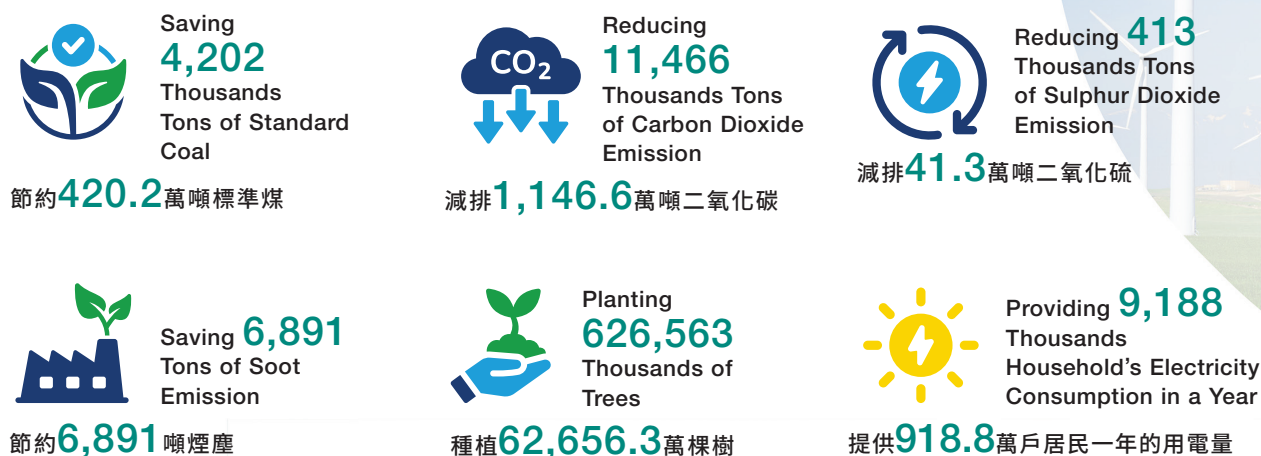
Saving
4,202
Thousands Tons of Standard Coal

節約420.2萬噸標準煤

Reducing
11,466
Thousands Tons of Carbon Dioxide Emission

$CO_2$

減排1,146.6萬噸二氧化碳

Reducing 413
Thousands Tons of Sulphur Dioxide Emission

減排41.3萬噸二氧化硫

Saving 6,891
Tons of Soot Emission

節約6,891噸煙塵

Planting
626,563
Thousands of Trees

種植62,656.3萬棵樹

Providing 9,188
Thousands Household's Electricity Consumption in a Year

提供918.8萬戶居民一年的用電量